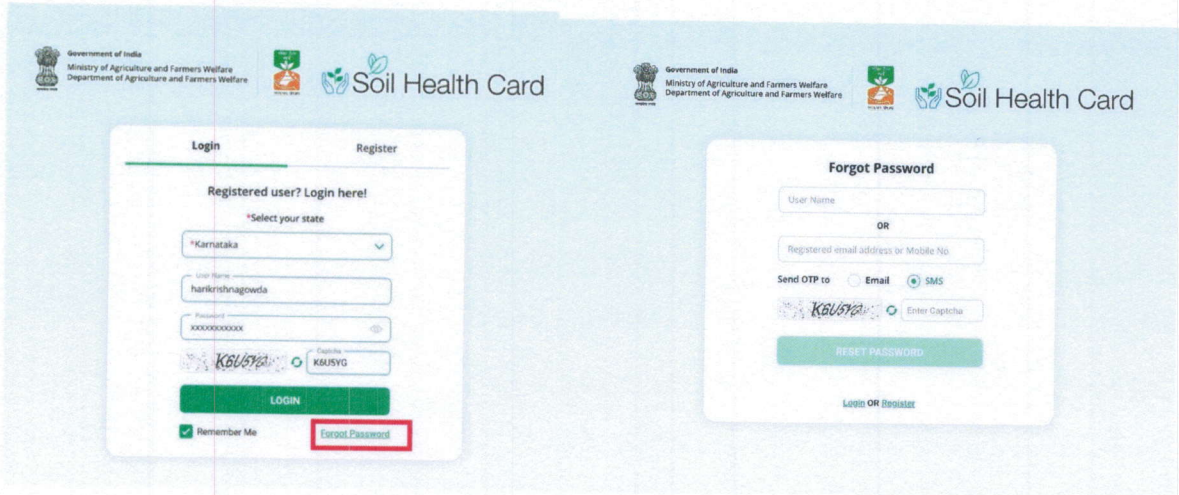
Government of India
Ministry of Agriculture and Farmers Welfare
Department of Agriculture and Farmers Welfare

Soil Health Card

Login

Register

Registered user? Login here!

*Select your state

*Karnataka

User Name
harikrishnagowda

Password
xxxxxxxxxxx

K6U5YG

Captcha
K6U5YG

LOGIN

Remember Me

Forgot Password

Government of India
Ministry of Agriculture and Farmers Welfare
Department of Agriculture and Farmers Welfare

Soil Health Card

Forgot Password

User Name

OR

Registered email address or Mobile No

Send OTP to Email SMS

K6U5YG

Enter Captcha

RESET PASSWORD

Login OR Register